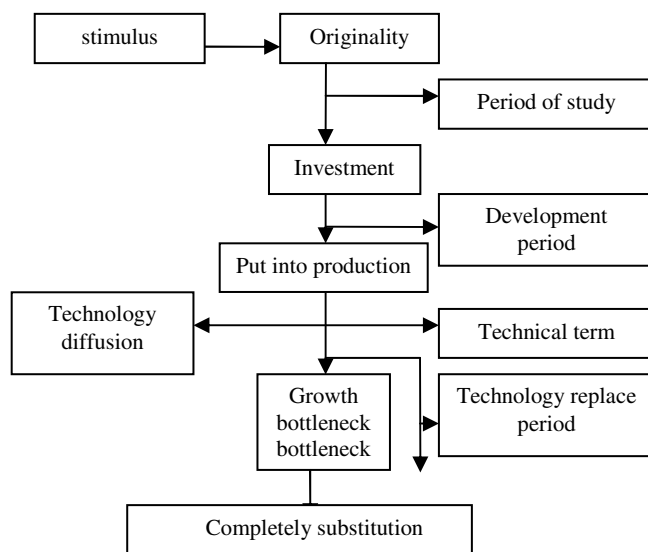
stimulus

Originality

Period of study

Investment

Development period

Put into production

Technology diffusion

Technical term

Growth bottleneck bottleneck

Technology replace period

Completely substitution